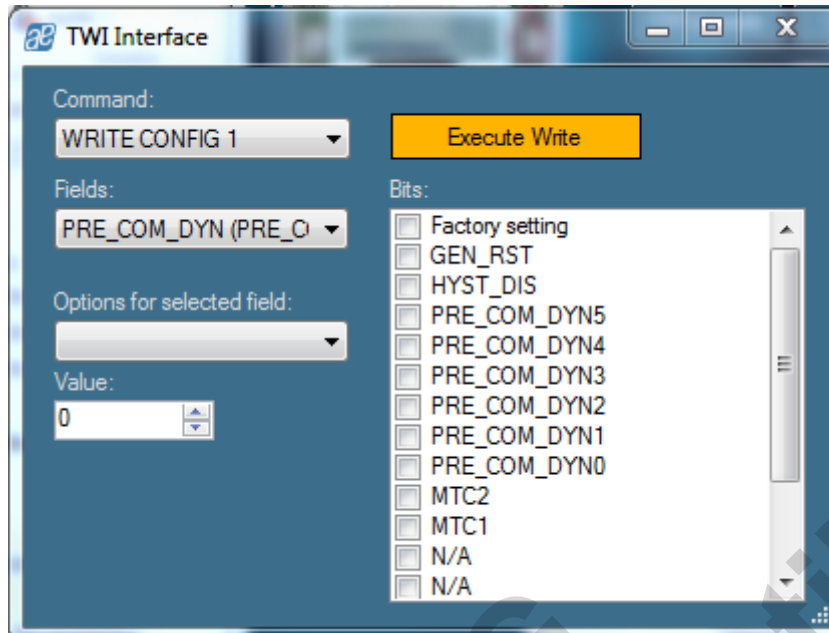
TWI Interface

Command:
WRITE CONFIG 1

Execute Write

Fields:
PRE_COM_DYN (PRE_C(

Bits:
Factory setting
GEN_RST
HYST_DIS
PRE_COM_DYN5
PRE_COM_DYN4
PRE_COM_DYN3
PRE_COM_DYN2
PRE_COM_DYN1
PRE_COM_DYN0
MTC2
MTC1
N/A
N/A

Options for selected field:

Value:
0